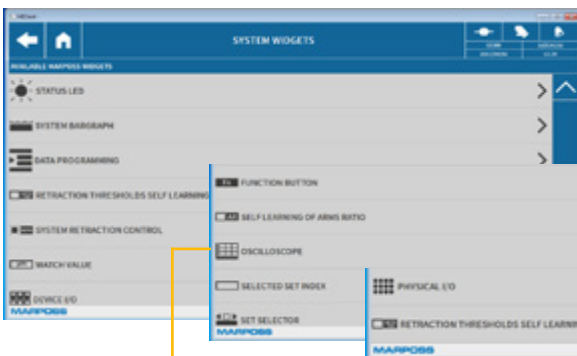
SYSTEM WIDGETS

AVAILABLE MARPOSS WIDGETS

STATUS LED

SYSTEM BARGRAPH

DATA PROGRAMMING

RETRACTION THRESHOLDS SELF LEARNING

SYSTEM RETRACTION CONTROL

WATCH VALUE

DEVICE I/O

MARPOSS

FUNCTION BUTTON

SELF LEARNING OF ARMS RATIO

OSCILLOSCOPE

SELECTED SET INDEX

SET SELECTOR

MARPOSS

PHYSICAL I/O

RETRACTION THRESHOLDS SELF LEARNI

MARPOSS